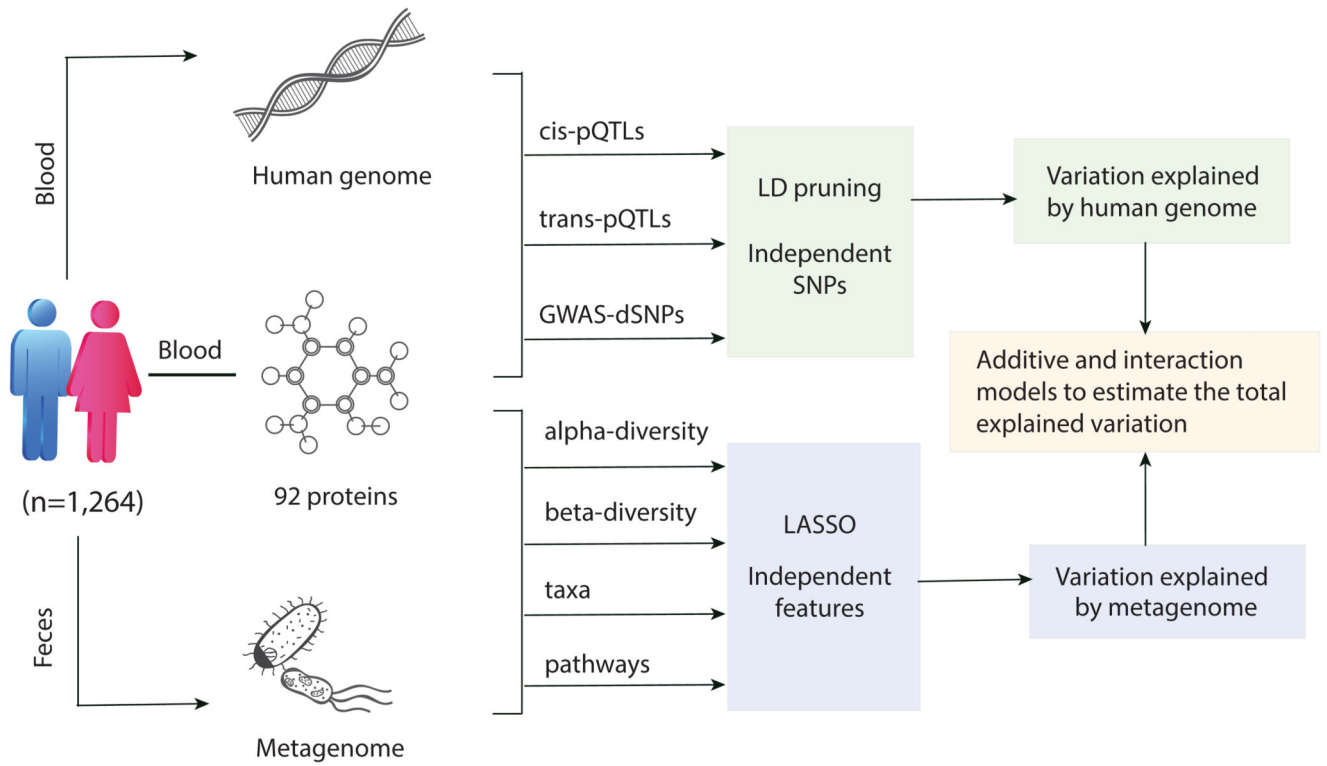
Blood

Human genome

Blood

(n=1,264)

92 proteins

Feces

Metagenome

cis-pQTLs

trans-pQTLs

GWAS-dSNPs

LD pruning

Independent SNPs

Variation explained by human genome

Additive and interaction models to estimate the total explained variation

alpha-diversity

beta-diversity

taxa

pathways

LASSO

Independent features

Variation explained by metagenome